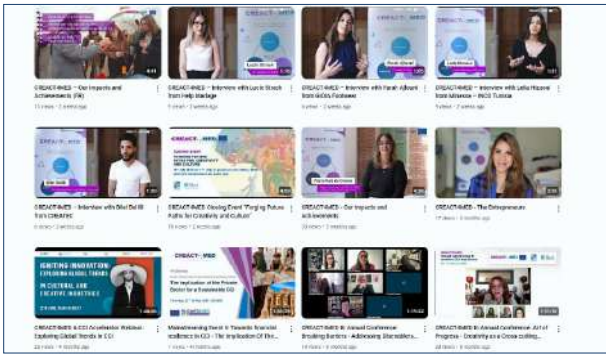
CREACT4MED – Our Impacts and Achievements (FR)
11 views • 2 weeks ago

CREACT4MED – Interview with Lucia Straub from Help Madagaz
5 views • 2 weeks ago

CREACT4MED – Interview with Farah Ajlouni from GiGi's Footwear
5 views • 2 weeks ago

CREACT4MED – Interview with Leila Hizaoui from Advance – INCO Tunisia
5 views • 2 weeks ago

CREACT4MED – Interview with Bilal Bel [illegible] from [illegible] Creations
5 views • 2 weeks ago

CREACT4MED Closing Event "Forging Future Paths for Creativity and Culture"
15 views • 2 weeks ago

CREACT4MED – Our Impacts and Achievements
25 views • 2 weeks ago

CREACT4MED - The Entrepreneurs
17 views • 3 weeks ago

IGNITING INNOVATION: EXPLORING GLOBAL TRENDS IN CULTURAL AND CREATIVE INDUSTRIES

CREACT4MED CCI Accelerator Webinar - Exploring Global Trends in CCI
34 views • 4 months ago

CREACT4MED

Mainstreaming Event II Towards financial resilience in CCI - The Implication Of The...
7 views • 5 months ago

CREACT4MED III Annual Conference Breaking Barriers - Addressing Stakeholders...
14 views • 6 months ago

CREACT4MED III Annual Conference- Art of Progress - Creativity as a Cross-cutting...
26 views • 6 months ago